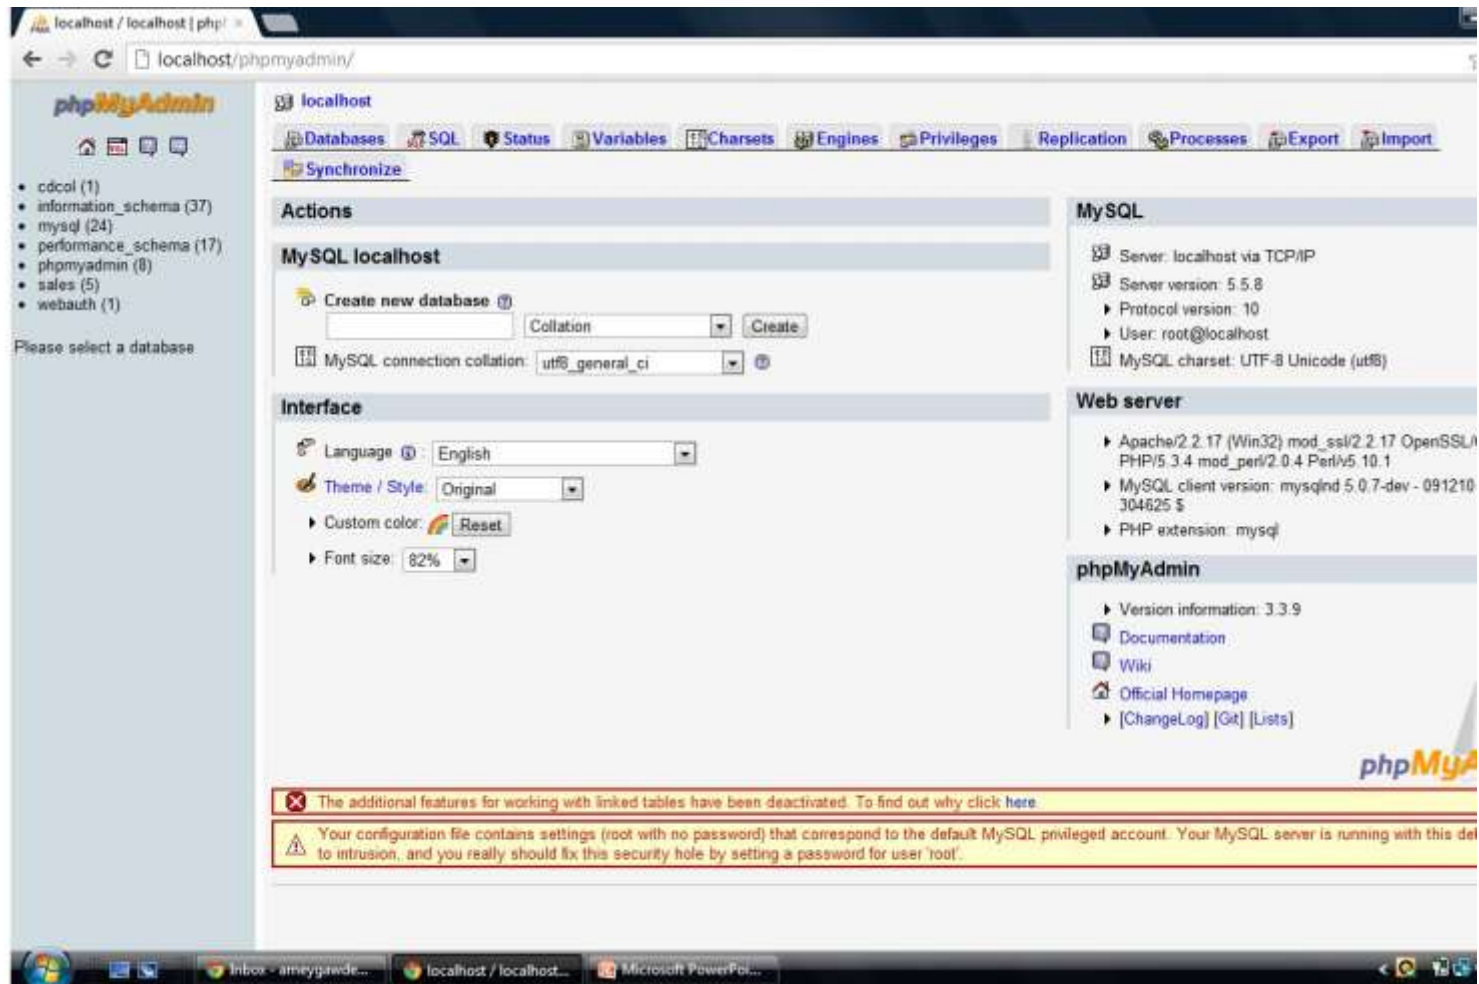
localhost / localhost | php

localhost/phpmyadmin/

phpMyAdmin

- cdcol (1)
- information_schema (37)
- mysql (24)
- performance_schema (17)
- phpmyadmin (8)
- sales (5)
- webauth (1)

Please select a database

localhost

Databases SQL Status Variables Charsets Engines Privileges Replication Processes Export Import Synchronize

Actions

MySQL localhost

Create new database

Collation Create

MySQL connection collation: utf8_general_ci

Interface

Language: English

Theme / Style: Original

Custom color: Reset

Font size: 82%

MySQL

Server: localhost via TCP/IP

Server version: 5.5.8

Protocol version: 10

User: root@localhost

MySQL charset: UTF-8 Unicode (utf8)

Web server

Apache/2.2.17 (Win32) mod_ssl/2.2.17 OpenSSL/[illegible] PHP/5.3.4 mod_perl/2.0.4 Perl/v5.10.1

MySQL client version: mysqlnd 5.0.7-dev - 091210 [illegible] 304625 $

PHP extension: mysql

phpMyAdmin

Version information: 3.3.9

Documentation

Wiki

Official Homepage

[ChangeLog] [Git] [Lists]

phpMy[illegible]

The additional features for working with linked tables have been deactivated. To find out why click here.

Your configuration file contains settings (root with no password) that correspond to the default MySQL privileged account. Your MySQL server is running with this de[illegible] to intrusion, and you really should fix this security hole by setting a password for user 'root'.

Inbox - ameygawde... localhost / localhost... Microsoft PowerPoi...